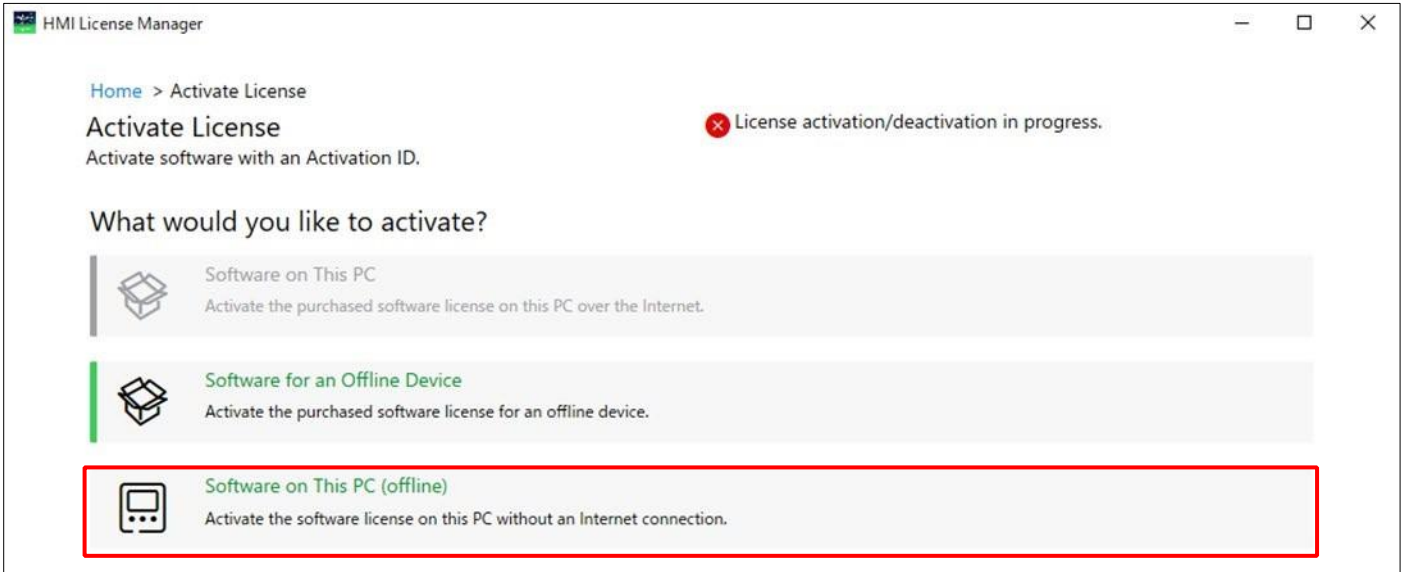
HMI License Manager

Home > Activate License

Activate License

Activate software with an Activation ID.

License activation/deactivation in progress.

What would you like to activate?

Software on This PC

Activate the purchased software license on this PC over the Internet.

Software for an Offline Device

Activate the purchased software license for an offline device.

Software on This PC (offline)

Activate the software license on this PC without an Internet connection.